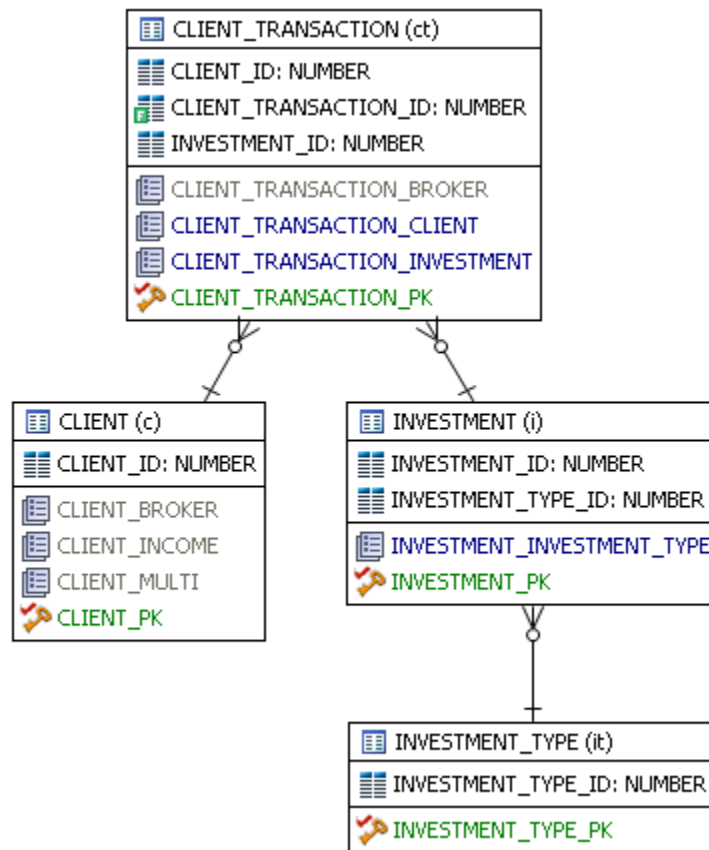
CLIENT_TRANSACTION (ct)
CLIENT_ID: NUMBER
CLIENT_TRANSACTION_ID: NUMBER
INVESTMENT_ID: NUMBER
CLIENT_TRANSACTION_BROKER
CLIENT_TRANSACTION_CLIENT
CLIENT_TRANSACTION_INVESTMENT
CLIENT_TRANSACTION_PK

CLIENT (c)
CLIENT_ID: NUMBER
CLIENT_BROKER
CLIENT_INCOME
CLIENT_MULTI
CLIENT_PK

INVESTMENT (i)
INVESTMENT_ID: NUMBER
INVESTMENT_TYPE_ID: NUMBER
INVESTMENT_INVESTMENT_TYPE
INVESTMENT_PK

INVESTMENT_TYPE (it)
INVESTMENT_TYPE_ID: NUMBER
INVESTMENT_TYPE_PK